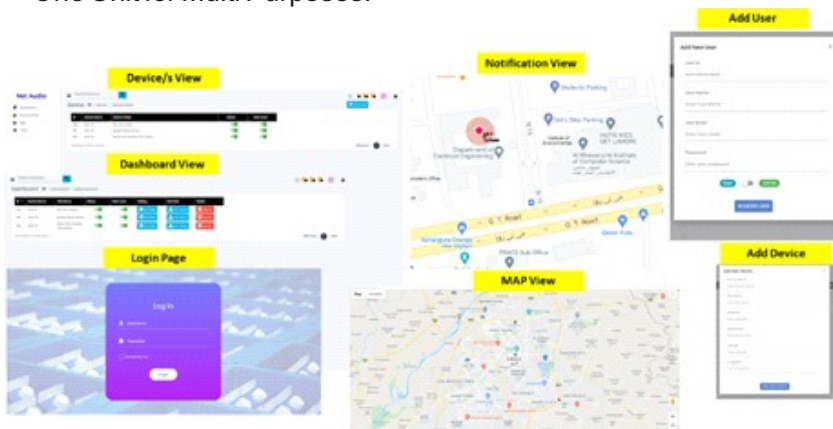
One Unit for Multi-Purposes.

Add User

Device/s View

Notification View

Net Audio

Dashboard View

Students Parking

Department of Electrical Engineering

G. T. Road

Login Page

Add Device

MAP View

Log In

Login